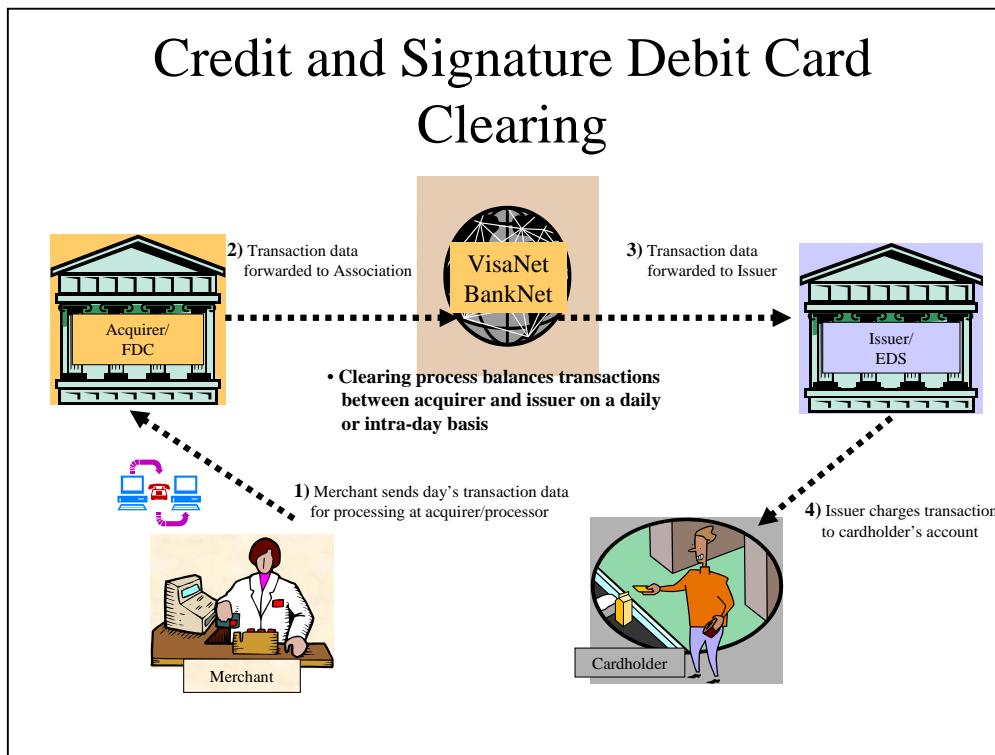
Credit and Signature Debit Card Clearing

Acquirer/ FDC

2) Transaction data forwarded to Association

VisaNet BankNet

3) Transaction data forwarded to Issuer

Issuer/ EDS

• Clearing process balances transactions between acquirer and issuer on a daily or intra-day basis

1) Merchant sends day's transaction data for processing at acquirer/processor

4) Issuer charges transaction to cardholder's account

Merchant

Cardholder